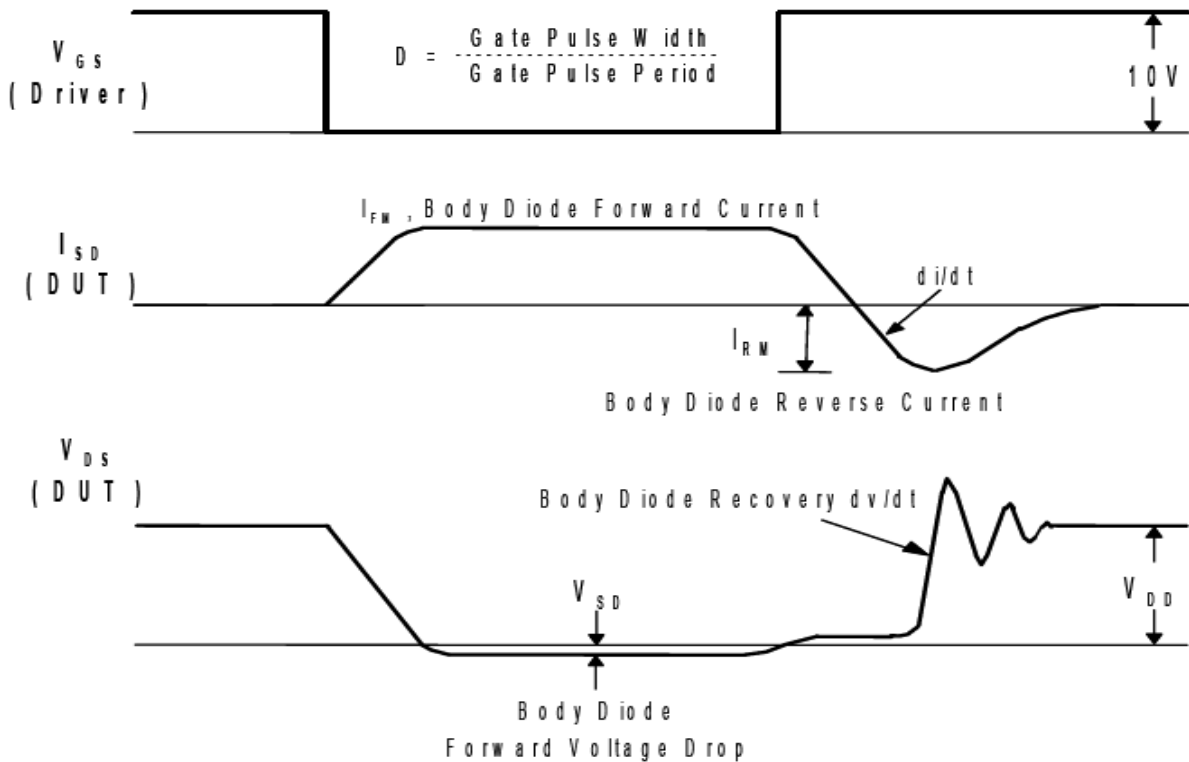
$V_{GS}$
(Driver)

D = $\frac{\text{Gate Pulse Width}}{\text{Gate Pulse Period}}$

10V

$I_{SD}$
(DUT)

$I_{FM}$, Body Diode Forward Current

di/dt

$I_{RM}$

Body Diode Reverse Current

$V_{DS}$
(DUT)

Body Diode Recovery dv/dt

$V_{DD}$

$V_{SD}$

Body Diode
Forward Voltage Drop